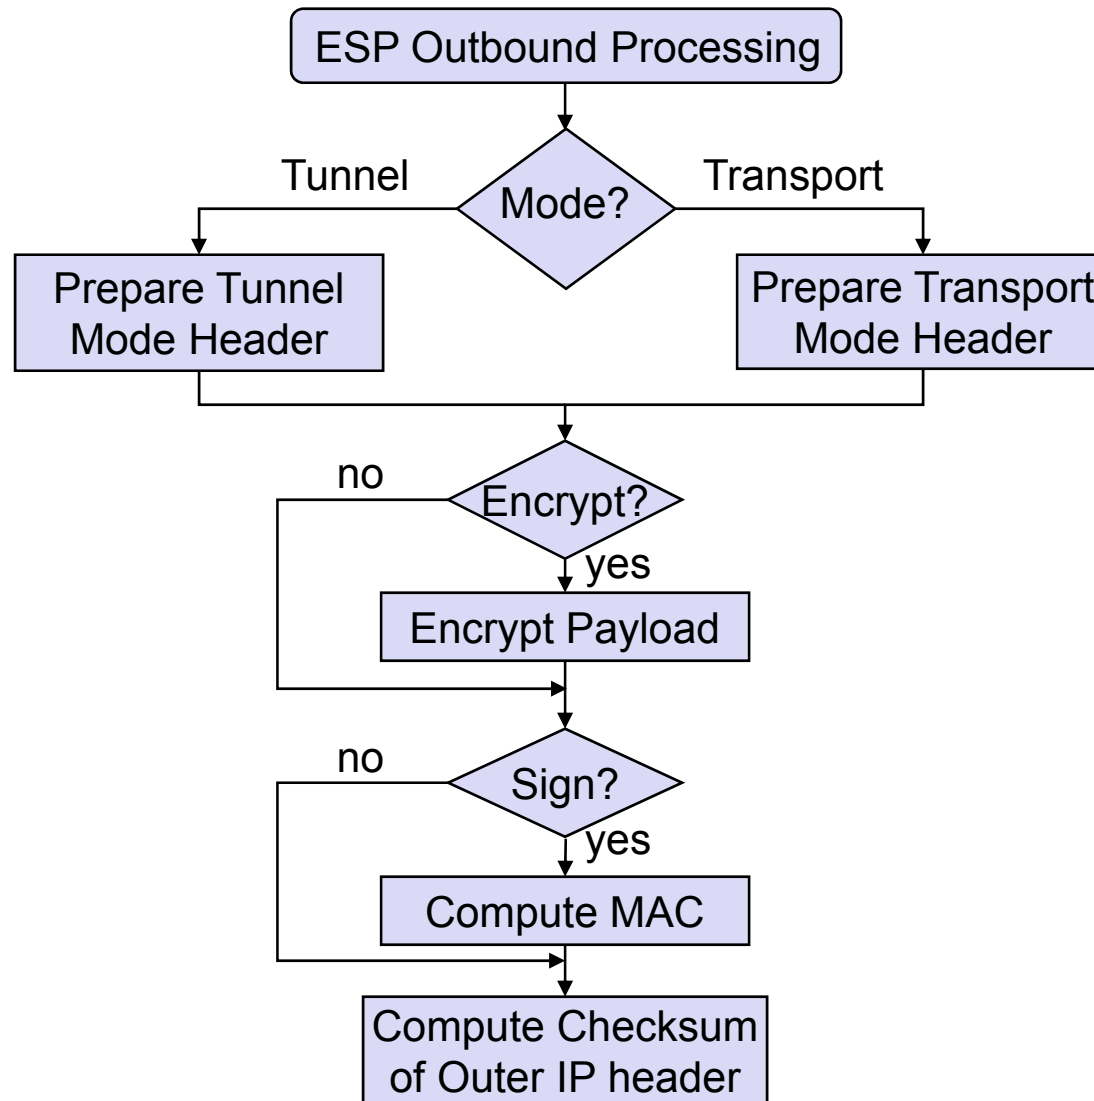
ESP Outbound Processing

Tunnel

Mode?

Transport

Prepare Tunnel Mode Header

Prepare Transport Mode Header

no

Encrypt?

yes

Encrypt Payload

no

Sign?

yes

Compute MAC

Compute Checksum of Outer IP header